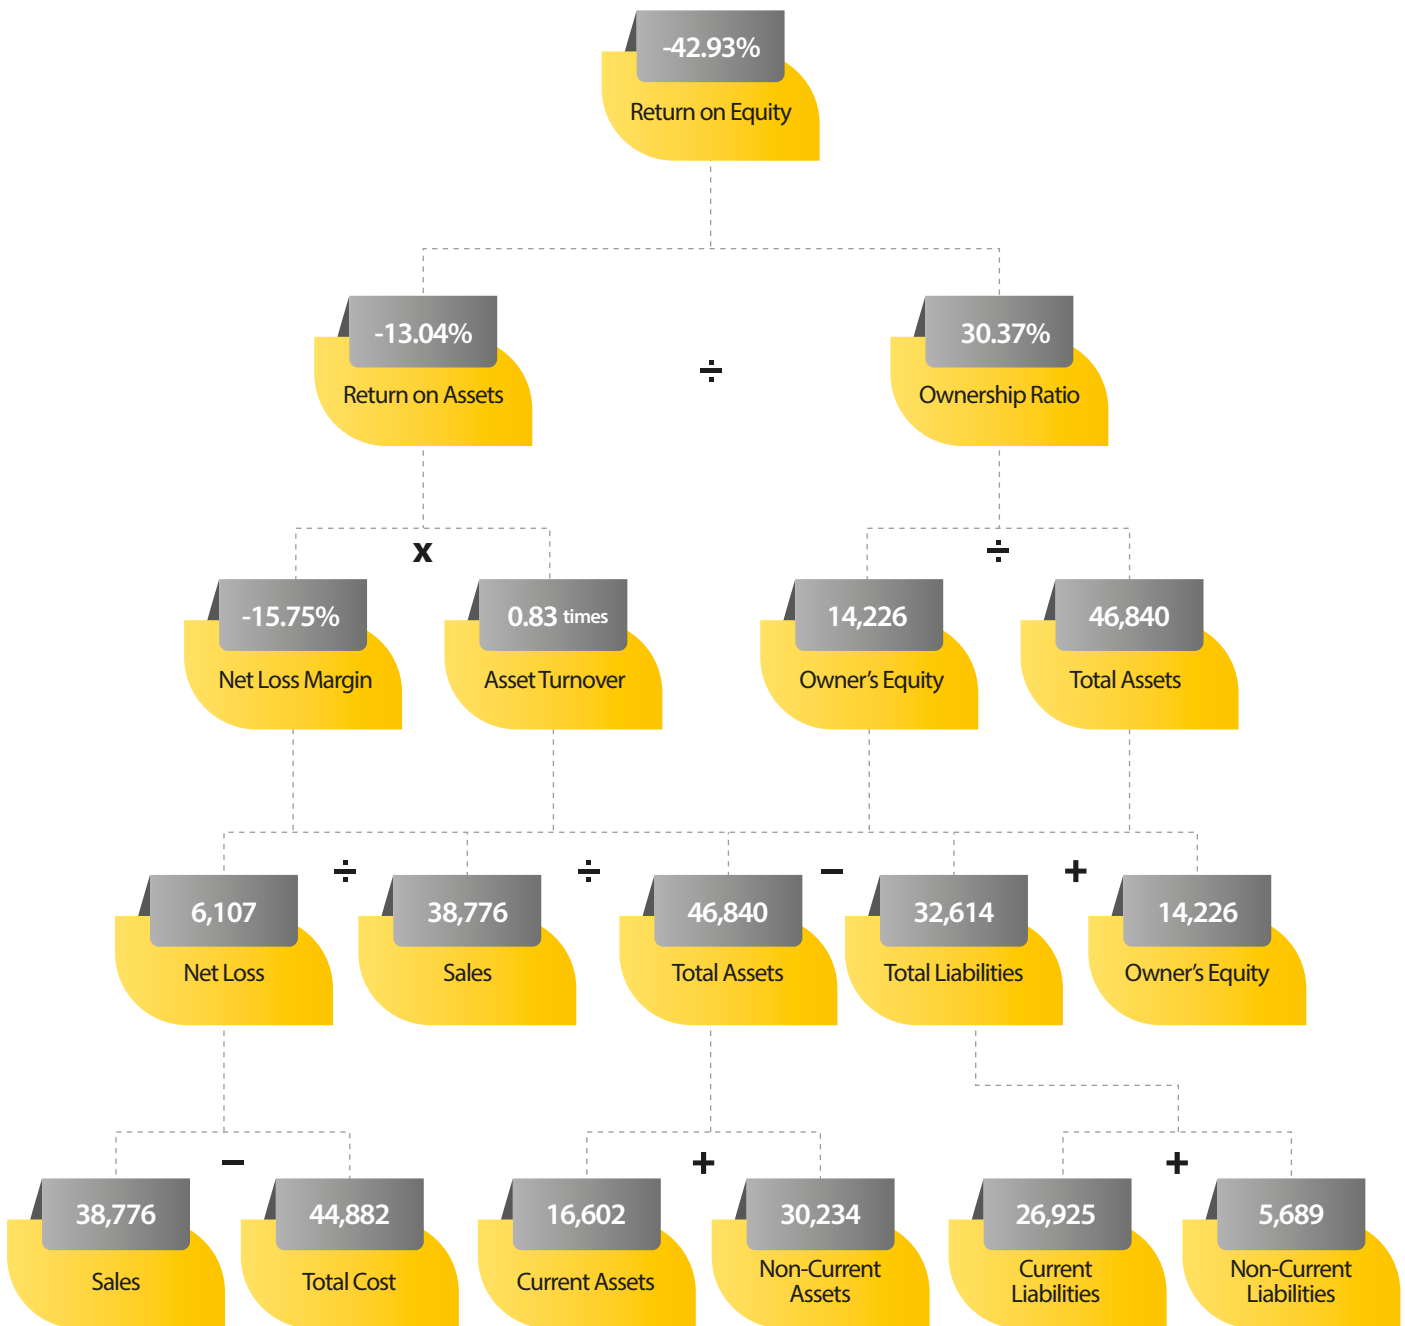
-42.93%
Return on Equity

-13.04%
Return on Assets

÷

30.37%
Ownership Ratio

x

÷

-15.75%
Net Loss Margin

0.83 times
Asset Turnover

14,226
Owner's Equity

46,840
Total Assets

6,107
Net Loss

÷

38,776
Sales

÷

46,840
Total Assets

−

32,614
Total Liabilities

+

14,226
Owner's Equity

38,776
Sales

−

44,882
Total Cost

16,602
Current Assets

+

30,234
Non-Current Assets

26,925
Current Liabilities

+

5,689
Non-Current Liabilities